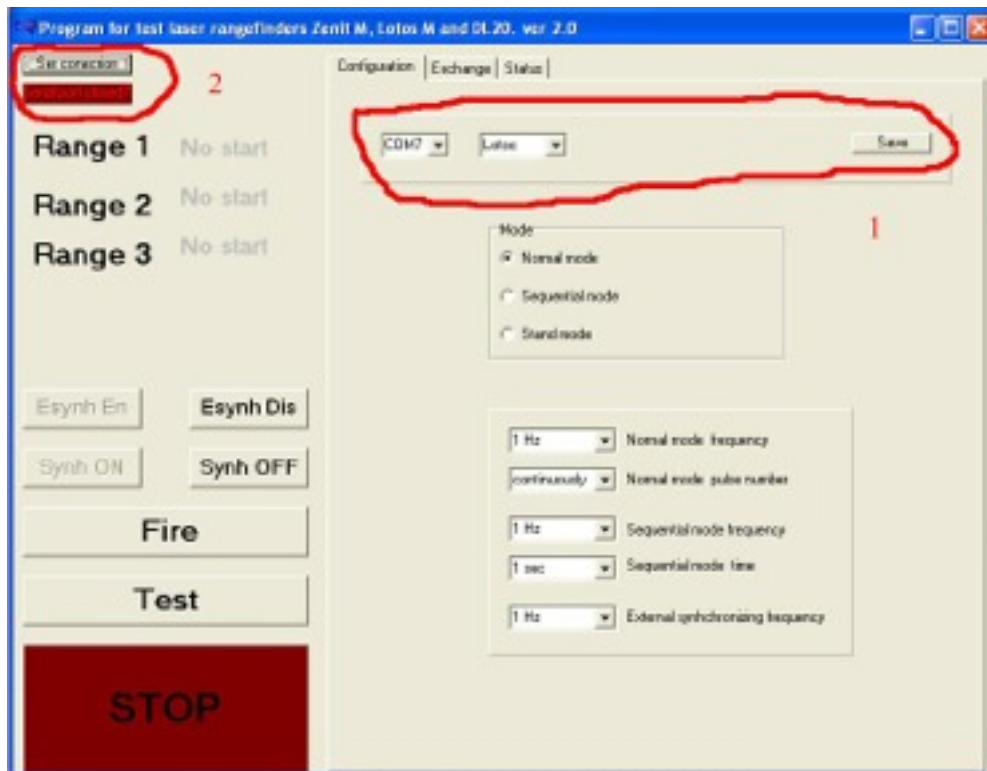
Program for test laser rangefinders Zenit M, Lotos M and DL20. ver 2.0

Set conection

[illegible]

2

Range 1 No start

Range 2 No start

Range 3 No start

Esynh En

Esynh Dis

Synh ON

Synh OFF

Fire

Test

STOP

Configuration | Exchange | Status

COM7

Lotos

Save

1

Mode

Normal mode

Sequential mode

Stand mode

1 Hz Normal mode frequency

continuously Normal mode pulse number

1 Hz Sequential mode frequency

1 sec Sequential mode time

1 Hz External synchronizing frequency